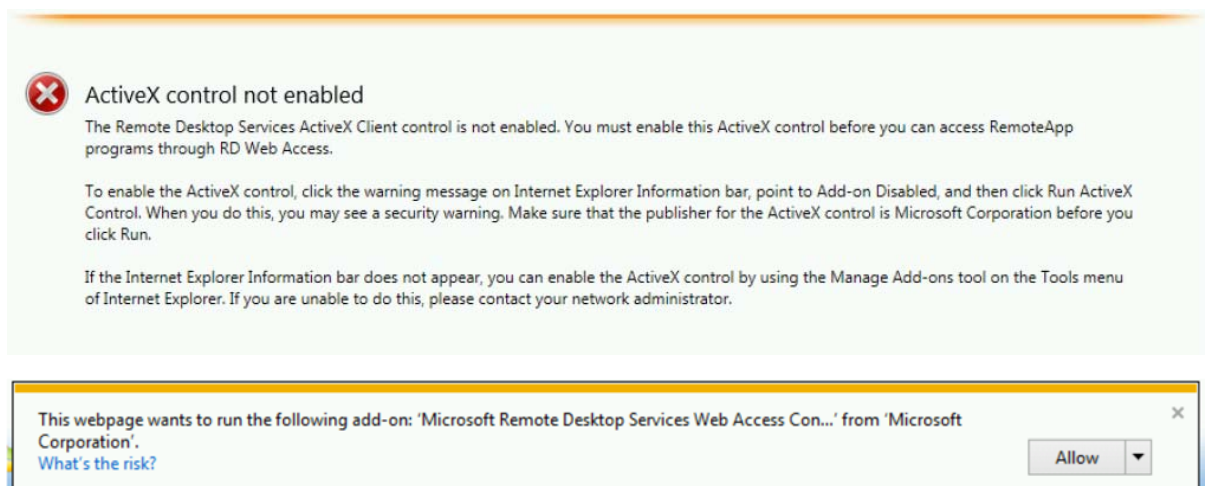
ActiveX control not enabled

The Remote Desktop Services ActiveX Client control is not enabled. You must enable this ActiveX control before you can access RemoteApp programs through RD Web Access.

To enable the ActiveX control, click the warning message on Internet Explorer Information bar, point to Add-on Disabled, and then click Run ActiveX Control. When you do this, you may see a security warning. Make sure that the publisher for the ActiveX control is Microsoft Corporation before you click Run.

If the Internet Explorer Information bar does not appear, you can enable the ActiveX control by using the Manage Add-ons tool on the Tools menu of Internet Explorer. If you are unable to do this, please contact your network administrator.

This webpage wants to run the following add-on: 'Microsoft Remote Desktop Services Web Access Con...' from 'Microsoft Corporation'.
What's the risk?

Allow

×